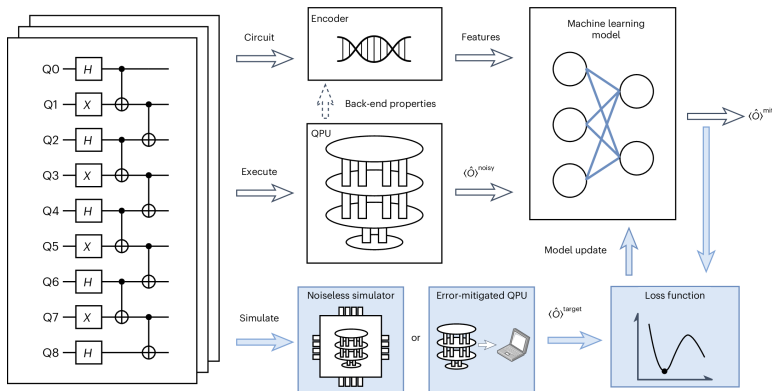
Q0 H
Q1 X
Q2 H
Q3 X
Q4 H
Q5 X
Q6 H
Q7 X
Q8 H

Circuit
Execute
Simulate

Encoder
Back-end properties
QPU

Features
$\langle\hat{O}\rangle^{\text{noisy}}$

Machine learning model

$\langle\hat{O}\rangle^{\text{mit}}$

Model update

Noiseless simulator
or
Error-mitigated QPU

$\langle\hat{O}\rangle^{\text{target}}$

Loss function